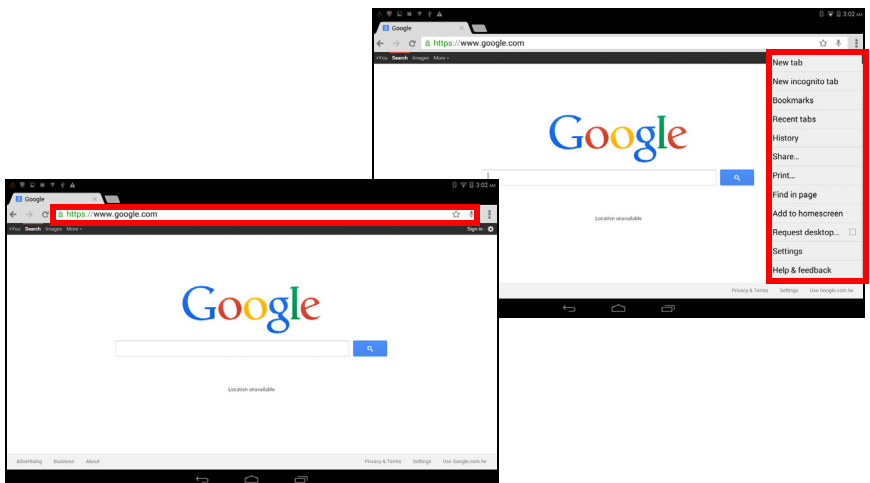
3:02 AM
Google
https://www.google.com
+You Search Images More
Google
Location unavailable
Privacy & Terms Settings Use Google.com.tw
New tab
New incognito tab
Bookmarks
Recent tabs
History
Share...
Print...
Find in page
Add to homescreen
Request desktop...
Settings
Help & feedback

3:02 AM
Google
https://www.google.com
+You Search Images More
Sign in
Google
Location unavailable
Advertising Business About
Privacy & Terms Settings Use Google.com.tw